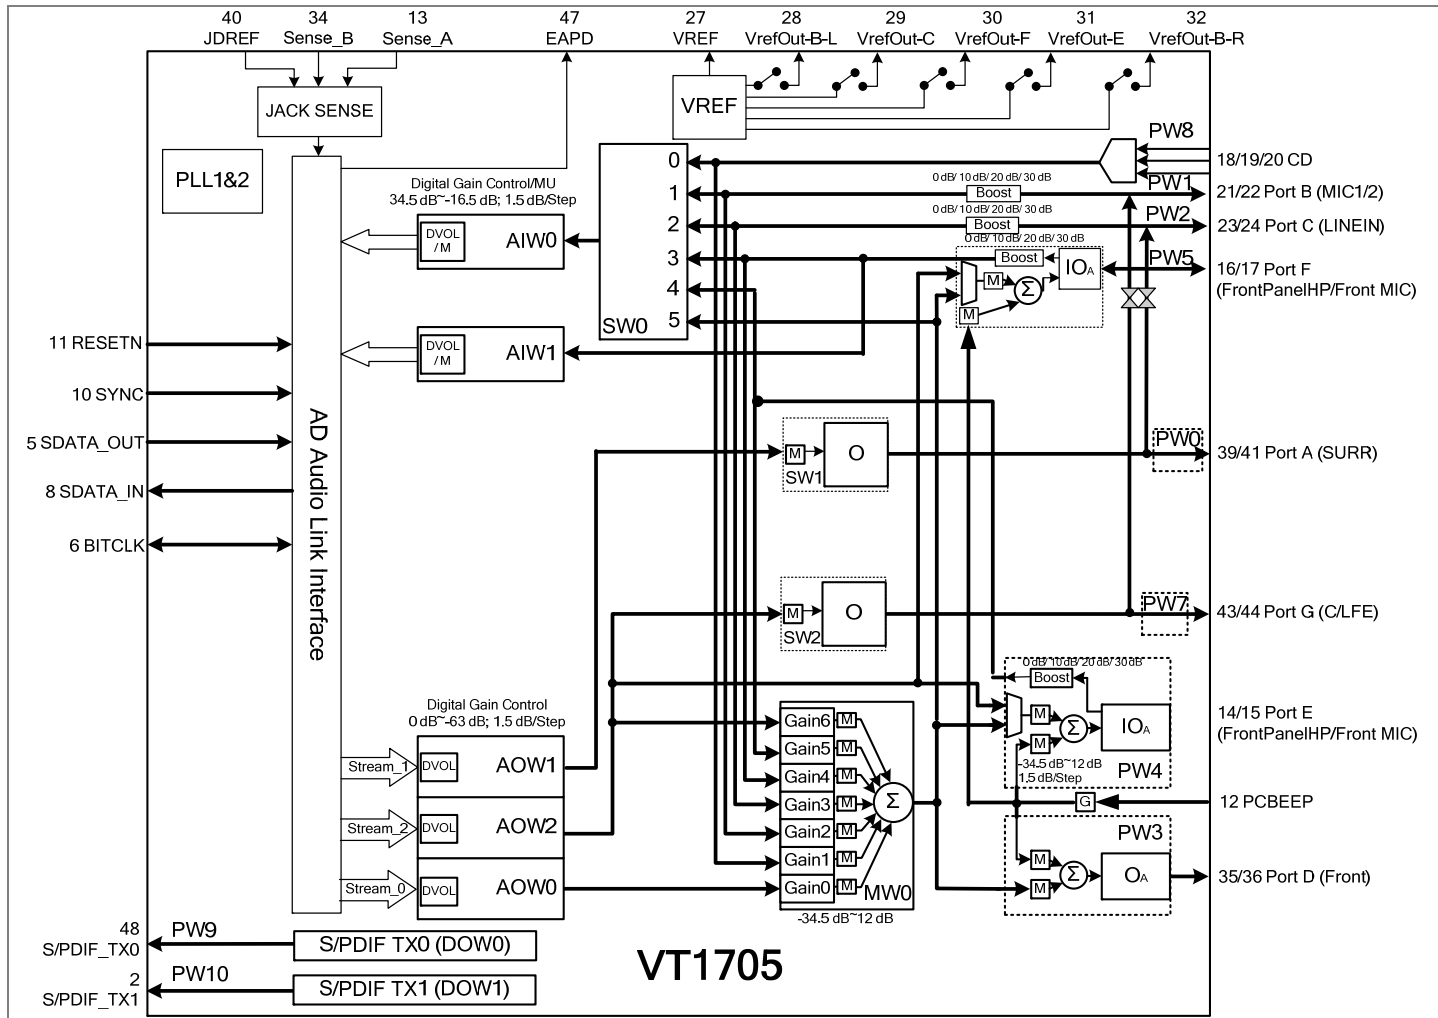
40
JDREF
34
Sense_B
13
Sense_A
47
EAPD
27
VREF
28
VrefOut-B-L
29
VrefOut-C
30
VrefOut-F
31
VrefOut-E
32
VrefOut-B-R

JACK SENSE

VREF

PLL1&2

PW8
18/19/20 CD

0
1
2
3
4
5
SW0

0 dB/ 10 dB/ 20 dB/ 30 dB
Boost
PW1
21/22 Port B (MIC1/2)

0 dB/ 10 dB/ 20 dB/ 30 dB
Boost
PW2
23/24 Port C (LINEIN)

Boost
0 dB/ 10 dB/ 20 dB/ 30 dB
M
$\Sigma$
IO$_A$
M
PW5
16/17 Port F
(FrontPanelHP/Front MIC)

Digital Gain Control/MU
34.5 dB~-16.5 dB; 1.5 dB/Step
DVOL
/M
AIW0

DVOL
/M
AIW1

11 RESETN
10 SYNC
5 SDATA_OUT
8 SDATA_IN
6 BITCLK

AD Audio Link Interface

M
O
SW1
PW0
39/41 Port A (SURR)

M
O
SW2
PW7
43/44 Port G (C/LFE)

0 dB/ 10 dB/ 20 dB/ 30 dB
Boost
M
$\Sigma$
IO$_A$
M
-34.5 dB~12 dB
1.5 dB/Step
PW4
14/15 Port E
(FrontPanelHP/Front MIC)

Digital Gain Control
0 dB~-63 dB; 1.5 dB/Step
Stream_1
DVOL
AOW1
Stream_2
DVOL
AOW2
Stream_0
DVOL
AOW0

Gain6
Gain5
Gain4
Gain3
Gain2
Gain1
Gain0
M
M
M
M
M
M
M
$\Sigma$
MW0
-34.5 dB~12 dB

G
12 PCBEEP

PW3
M
M
$\Sigma$
O$_A$
35/36 Port D (Front)

48
S/PDIF_TX0
PW9
S/PDIF TX0 (DOW0)

2
S/PDIF_TX1
PW10
S/PDIF TX1 (DOW1)

VT1705